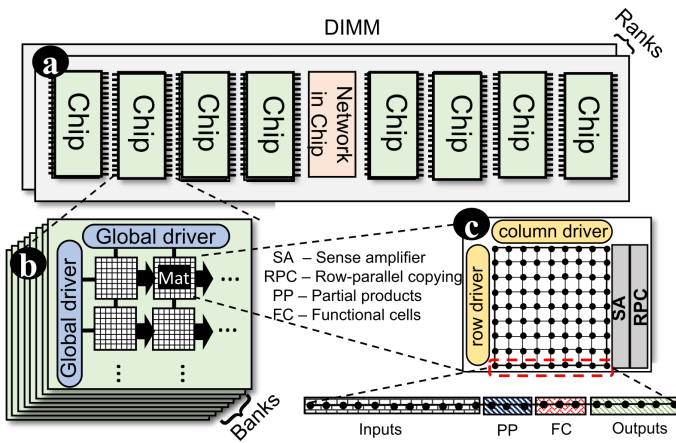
DIMM

Ranks

a

Chip

Chip

Chip

Chip

Network in Chip

Chip

Chip

Chip

Chip

b

Global driver

Global driver

Mat

...

...

...

...

SA – Sense amplifier
RPC – Row-parallel copying
PP – Partial products
FC – Functional cells

c

column driver

row driver

SA

RPC

Banks

Inputs

PP

FC

Outputs